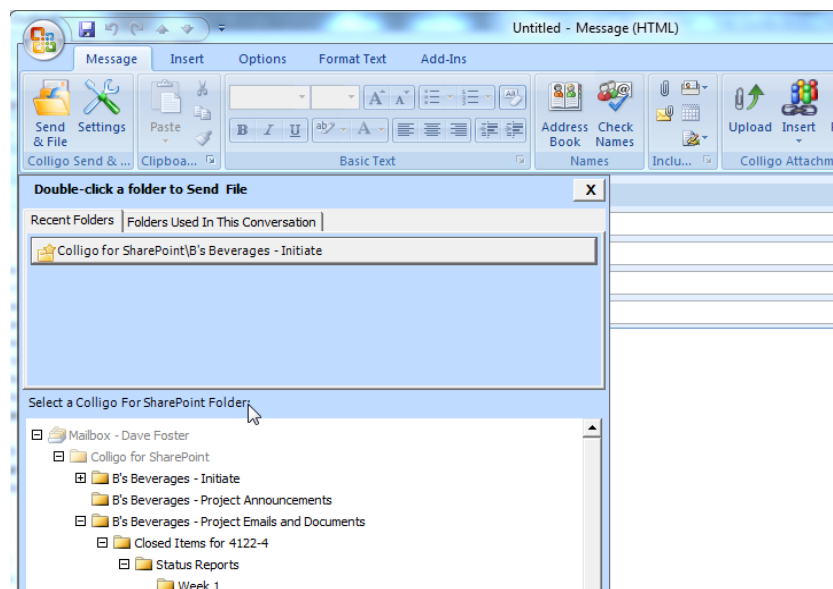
Untitled - Message (HTML)

Message | Insert | Options | Format Text | Add-Ins

Send & File | Settings | Paste | Address Book | Check Names | Upload | Insert

Colligo Send & ... | Clipboa... | Basic Text | Names | Inclu... | Colligo Attachm

Double-click a folder to Send File

X

Recent Folders | Folders Used In This Conversation

Colligo for SharePoint\B's Beverages - Initiate

Select a Colligo For SharePoint Folder:

Mailbox - Dave Foster
Colligo for SharePoint
B's Beverages - Initiate
B's Beverages - Project Announcements
B's Beverages - Project Emails and Documents
Closed Items for 4122-4
Status Reports
Week 1